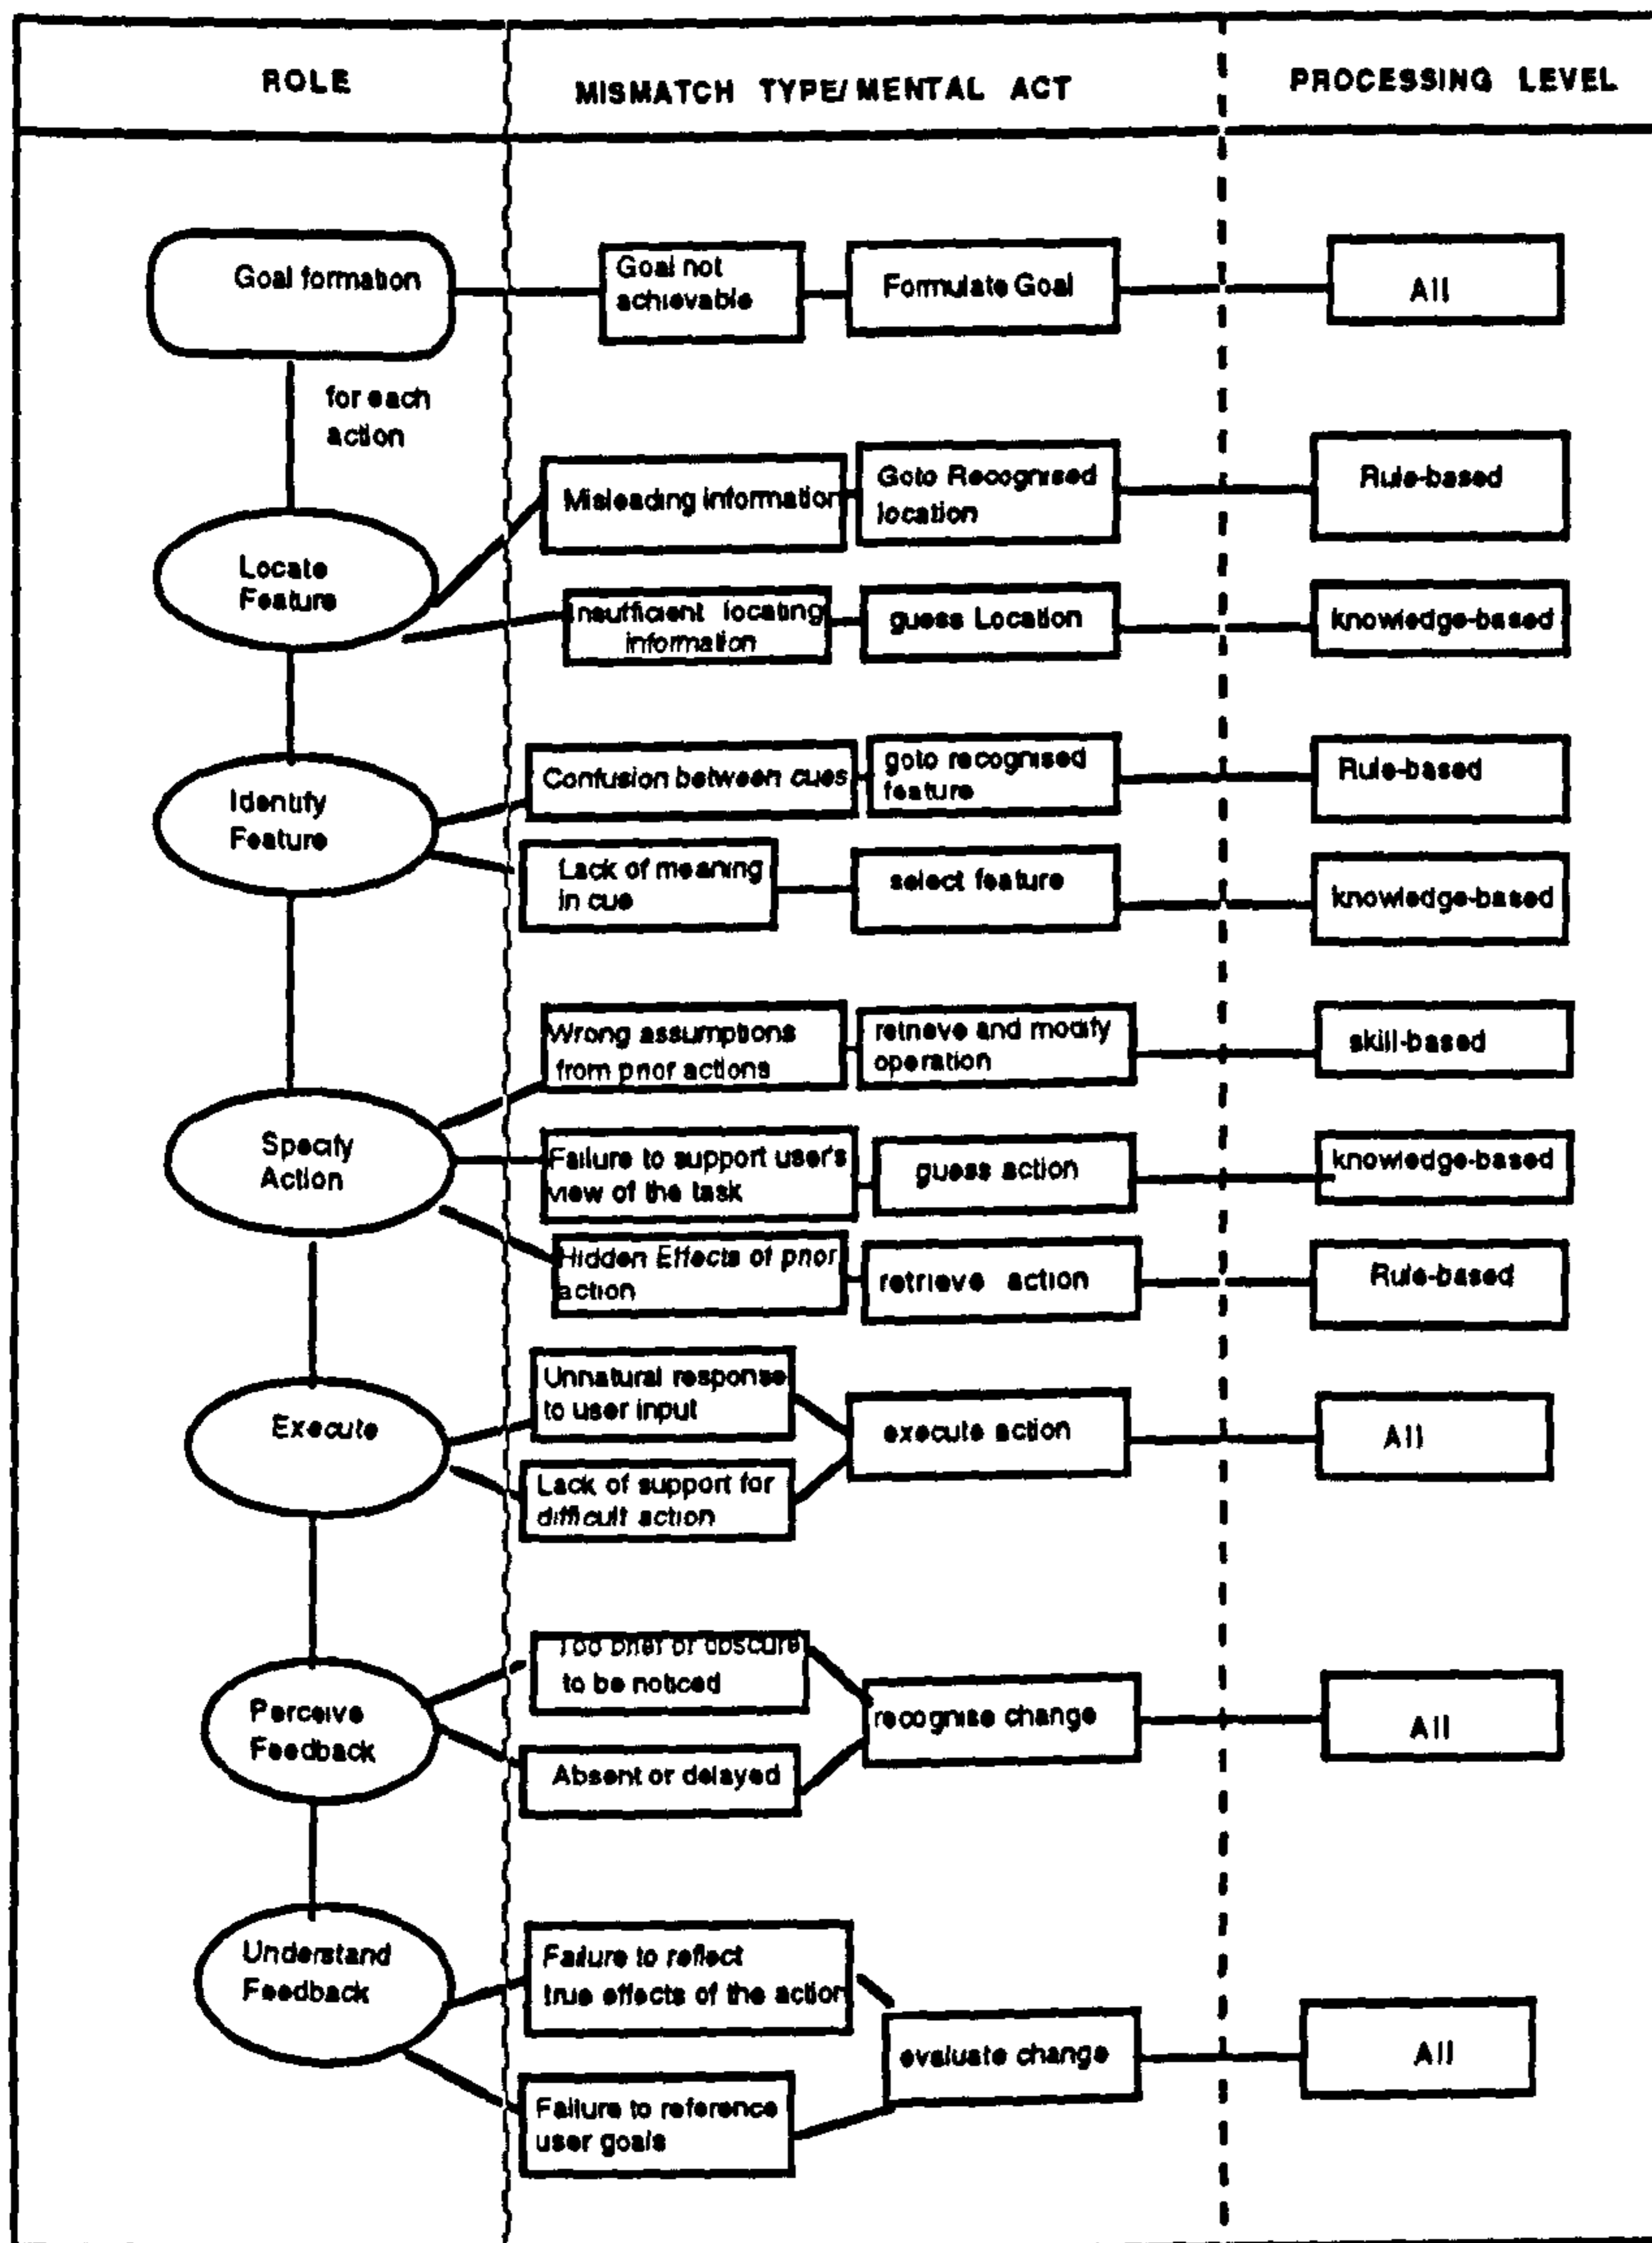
ROLE

MISMATCH TYPE/ MENTAL ACT

PROCESSING LEVEL

Goal formation

Goal not achievable

Formulate Goal

All

for each action

Locate Feature

Misleading information

Goto Recognised location

Rule-based

Insufficient locating information

guess Location

knowledge-based

Identify Feature

Confusion between cues

goto recognised feature

Rule-based

Lack of meaning in cue

select feature

knowledge-based

Specify Action

Wrong assumptions from prior actions

retrieve and modify operation

skill-based

Failure to support user's view of the task

guess action

knowledge-based

Hidden Effects of prior action

retrieve action

Rule-based

Execute

Unnatural response to user input

Lack of support for difficult action

execute action

All

Perceive Feedback

Too brief or obscure to be noticed

Absent or delayed

recognise change

All

Understand Feedback

Failure to reflect true effects of the action

Failure to reference user goals

evaluate change

All